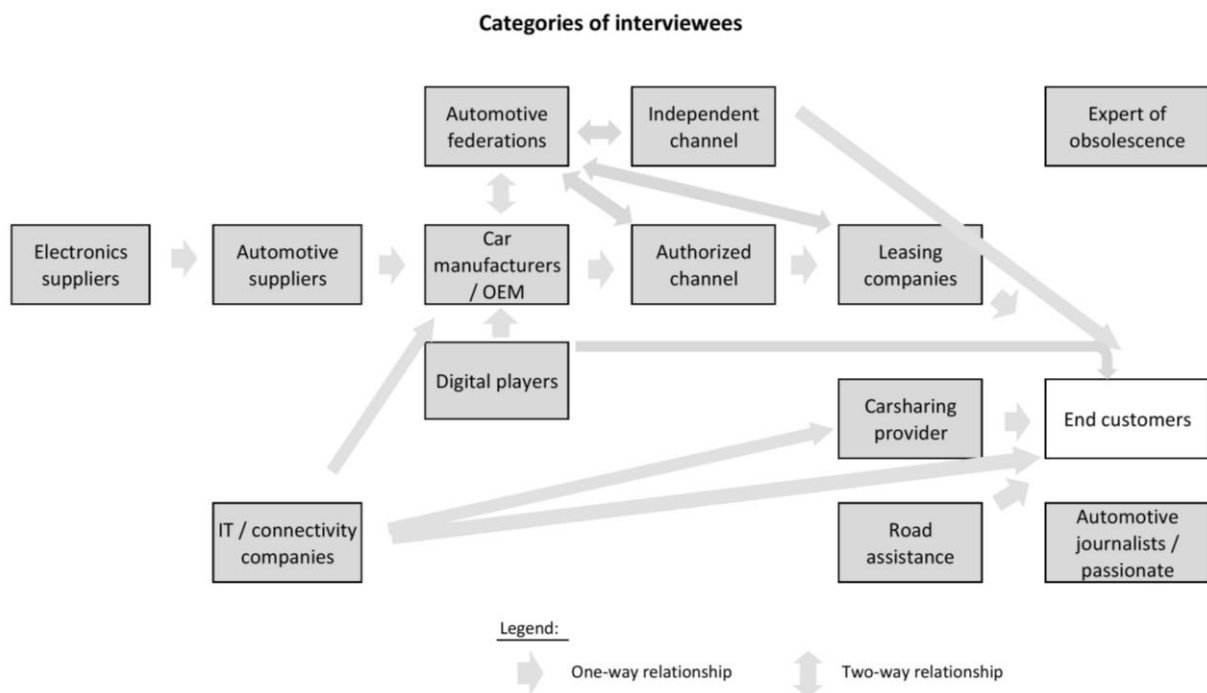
Categories of interviewees

Automotive federations

Independent channel

Expert of obsolescence

Electronics suppliers

Automotive suppliers

Car manufacturers / OEM

Authorized channel

Leasing companies

Digital players

Carsharing provider

End customers

IT / connectivity companies

Road assistance

Automotive journalists / passionate

Legend:

One-way relationship

Two-way relationship